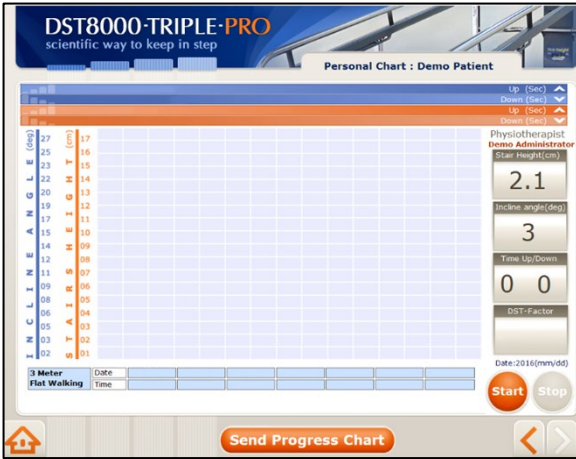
DST8000·TRIPLE·PRO
scientific way to keep in step

Personal Chart : Demo Patient

Up (Sec)
Down (Sec)
Up (Sec)
Down (Sec)

INCLINE ANGLE (deg)
27
25
23
22
20
19
17
15
14
12
11
09
08
06
05
03
02

STAIRS HEIGHT (cm)
17
16
15
14
13
12
11
10
09
08
07
06
05
04
03
02
01

Physiotherapist
Demo Administrator

Stair Height(cm)
2.1

Incline angle(deg)
3

Time Up/Down
0 0

DST-Factor

Date:2016(mm/dd)

3 Meter Flat Walking
Date
Time

Start
Stop

Send Progress Chart